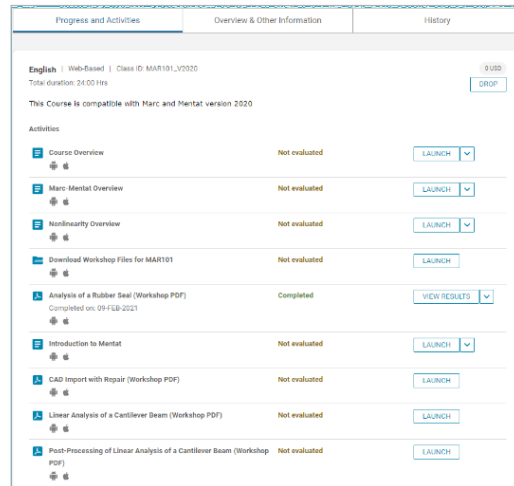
Progress and Activities | Overview & Other Information | History

English | Web-Based | Class ID: MAR101_V2020
Total duration: 24:00 Hrs

0 USD
DROP

This Course is compatible with Marc and Mentat version 2020

Activities

Course Overview
Not evaluated
LAUNCH

Marc-Mentat Overview
Not evaluated
LAUNCH

Nonlinearity Overview
Not evaluated
LAUNCH

Download Workshop Files for MAR101
Not evaluated
LAUNCH

Analysis of a Rubber Seal (Workshop PDF)
Completed on: 09-FEB-2021
Completed
VIEW RESULTS

Introduction to Mentat
Not evaluated
LAUNCH

CAD Import with Repair (Workshop PDF)
Not evaluated
LAUNCH

Linear Analysis of a Cantilever Beam (Workshop PDF)
Not evaluated
LAUNCH

Post-Processing of Linear Analysis of a Cantilever Beam (Workshop PDF)
Not evaluated
LAUNCH